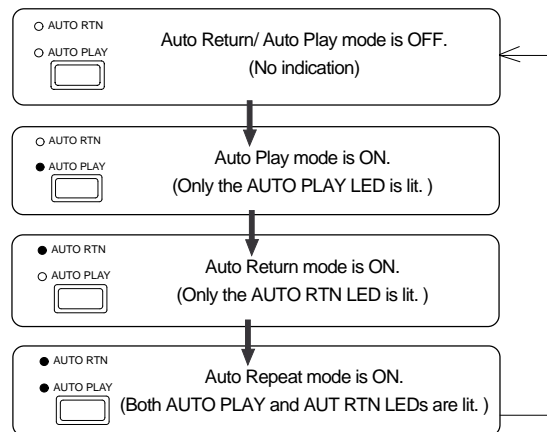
AUTO RTN
AUTO PLAY
Auto Return/ Auto Play mode is OFF.
(No indication)

AUTO RTN
AUTO PLAY
Auto Play mode is ON.
(Only the AUTO PLAY LED is lit. )

AUTO RTN
AUTO PLAY
Auto Return mode is ON.
(Only the AUTO RTN LED is lit. )

AUTO RTN
AUTO PLAY
Auto Repeat mode is ON.
(Both AUTO PLAY and AUT RTN LEDs are lit. )